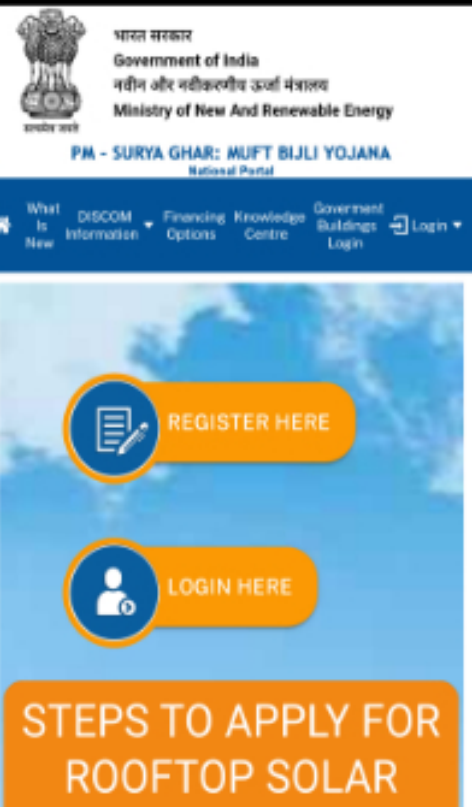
भारत सरकार
Government of India
नवीन और नवीकरणीय ऊर्जा मंत्रालय
Ministry of New And Renewable Energy

सत्यमेव जयते

PM - SURYA GHAR: MUFT BIJLI YOJANA
National Portal

What Is New
DISCOM Information
Financing Options
Knowledge Centre
Goverment Buildings Login
Login

REGISTER HERE

LOGIN HERE

STEPS TO APPLY FOR ROOFTOP SOLAR